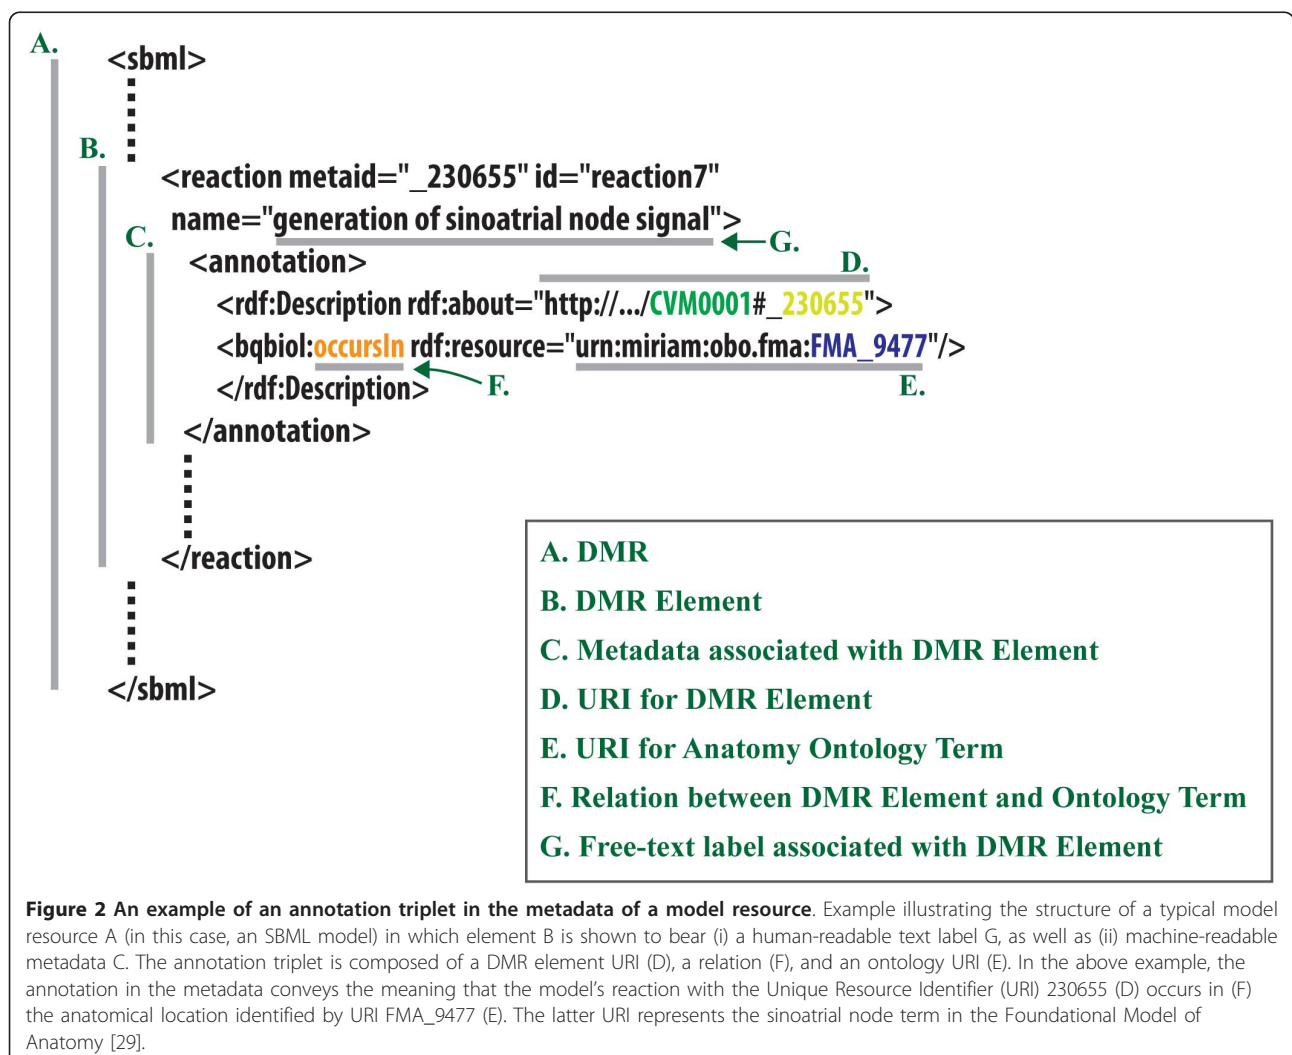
A.

<sbml>

B.

<reaction metaid="_230655" id="reaction7" name="generation of sinoatrial node signal">

G.

C.

<annotation>

D.

<rdf:Description rdf:about="http://.../CVM0001#_230655">

<bqbiol:occursIn rdf:resource="urn:miriam:obo.fma:FMA_9477"/>

</rdf:Description>

F.

E.

</annotation>

</reaction>

</sbml>

A. DMR

B. DMR Element

C. Metadata associated with DMR Element

D. URI for DMR Element

E. URI for Anatomy Ontology Term

F. Relation between DMR Element and Ontology Term

G. Free-text label associated with DMR Element

**Figure 2 An example of an annotation triplet in the metadata of a model resource**. Example illustrating the structure of a typical model resource A (in this case, an SBML model) in which element B is shown to bear (i) a human-readable text label G, as well as (ii) machine-readable metadata C. The annotation triplet is composed of a DMR element URI (D), a relation (F), and an ontology URI (E). In the above example, the annotation in the metadata conveys the meaning that the model's reaction with the Unique Resource Identifier (URI) 230655 (D) occurs in (F) the anatomical location identified by URI FMA_9477 (E). The latter URI represents the sinoatrial node term in the Foundational Model of Anatomy [29].